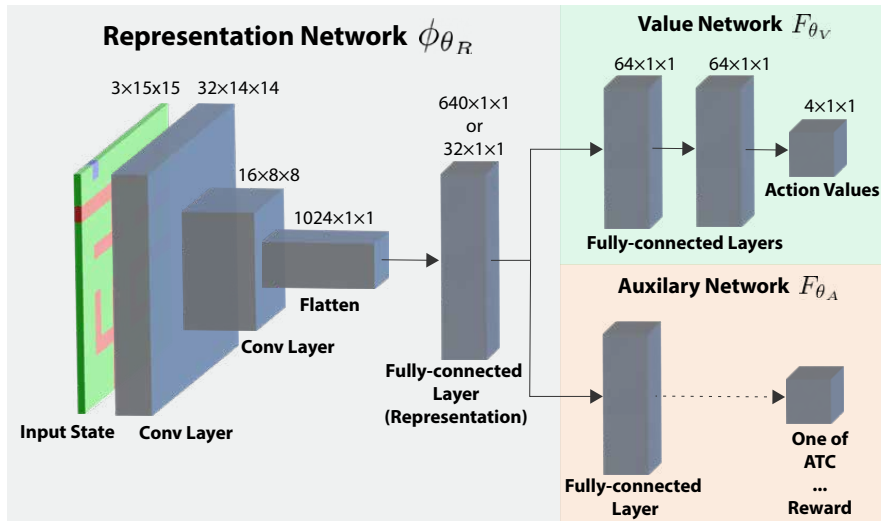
Representation Network $\phi_{\theta_R}$

3×15×15
32×14×14
16×8×8
1024×1×1
640×1×1
or
32×1×1

Input State
Conv Layer
Conv Layer
Flatten
Fully-connected
Layer
(Representation)

Value Network $F_{\theta_V}$

64×1×1
64×1×1
4×1×1
Action Values
Fully-connected Layers

Auxilary Network $F_{\theta_A}$

Fully-connected
Layer
One of
ATC
...
Reward